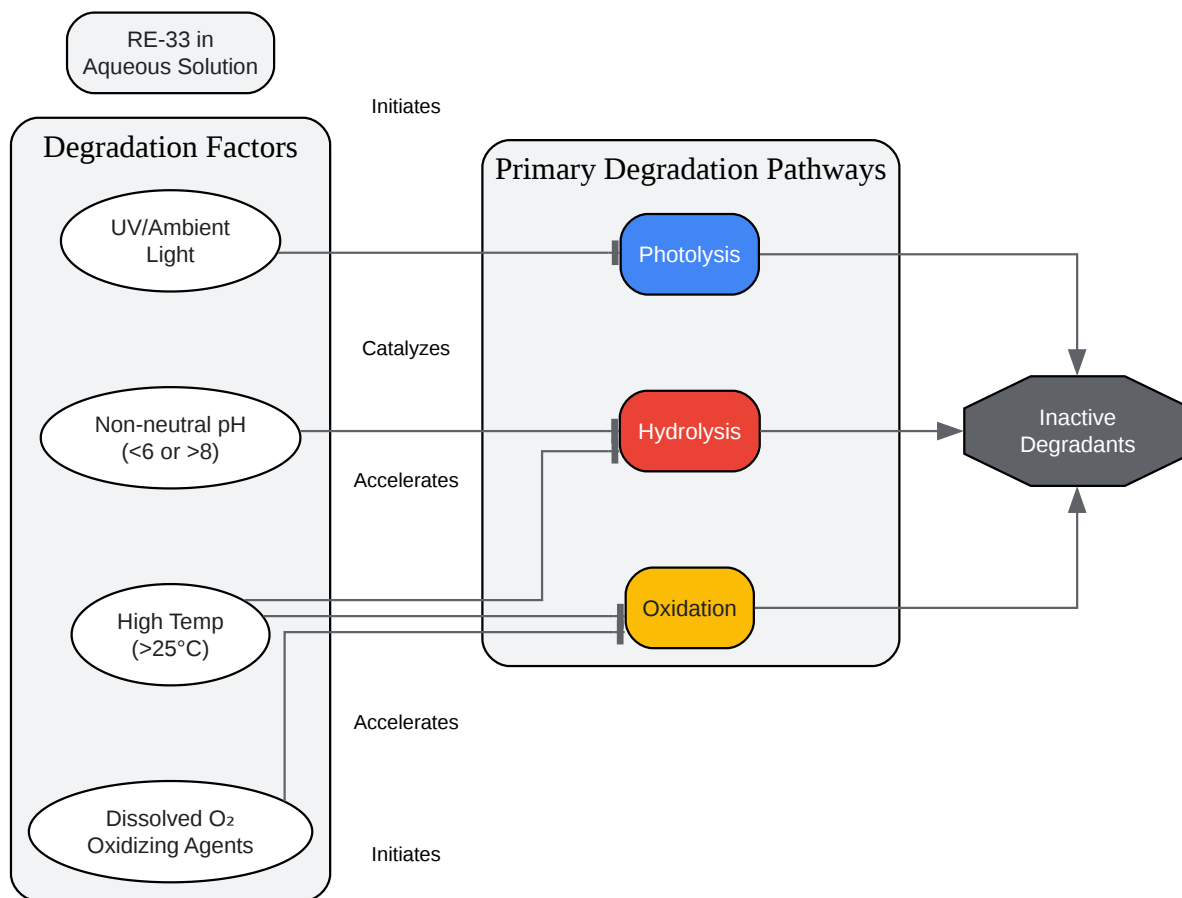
RE-33 in Aqueous Solution

Initiates

Degradation Factors

UV/Ambient Light

Non-neutral pH (<6 or >8)

High Temp (>25°C)

Dissolved $O_2$ Oxidizing Agents

Catalyzes

Accelerates

Accelerates

Initiates

Primary Degradation Pathways

Photolysis

Hydrolysis

Oxidation

Inactive Degradants